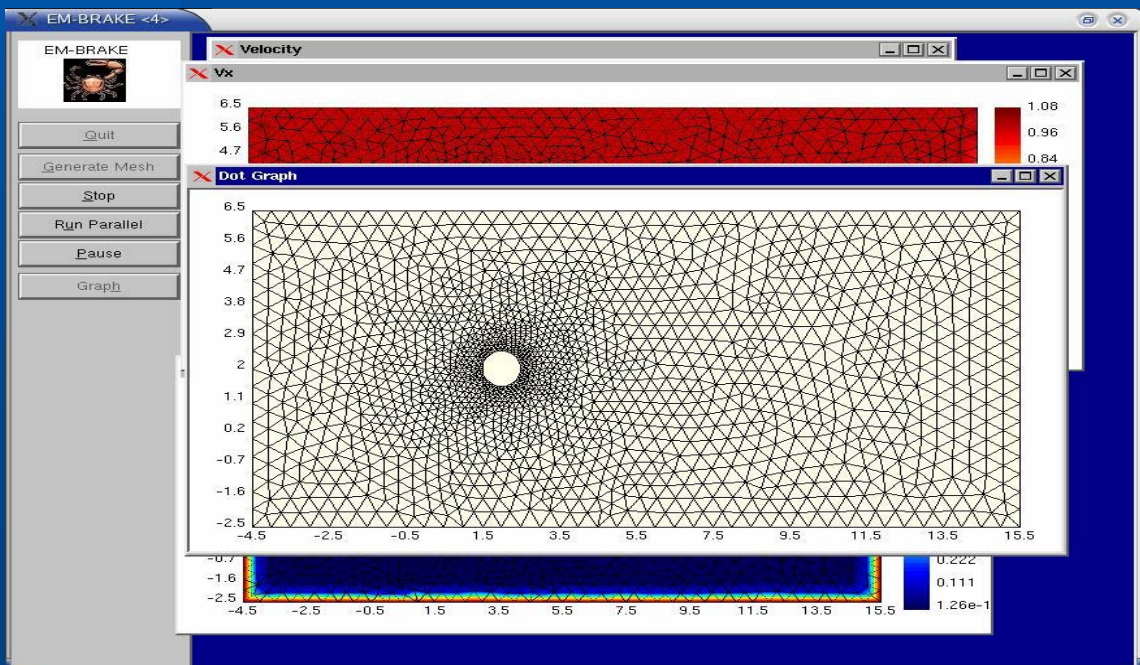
EM-BRAKE <4>

EM-BRAKE

Quit

Generate Mesh

Stop

Run Parallel

Pause

Graph

Velocity

Vx

6.5
5.6
4.7

1.08
0.96
0.84

Dot Graph

6.5
5.6
4.7
3.8
2.9
2
1.1
0.2
-0.7
-1.6
-2.5
-4.5 -2.5 -0.5 1.5 3.5 5.5 7.5 9.5 11.5 13.5 15.5

-0.7
-1.6
-2.5
-4.5 -2.5 -0.5 1.5 3.5 5.5 7.5 9.5 11.5 13.5 15.5

0.222
0.111
1.26e-1